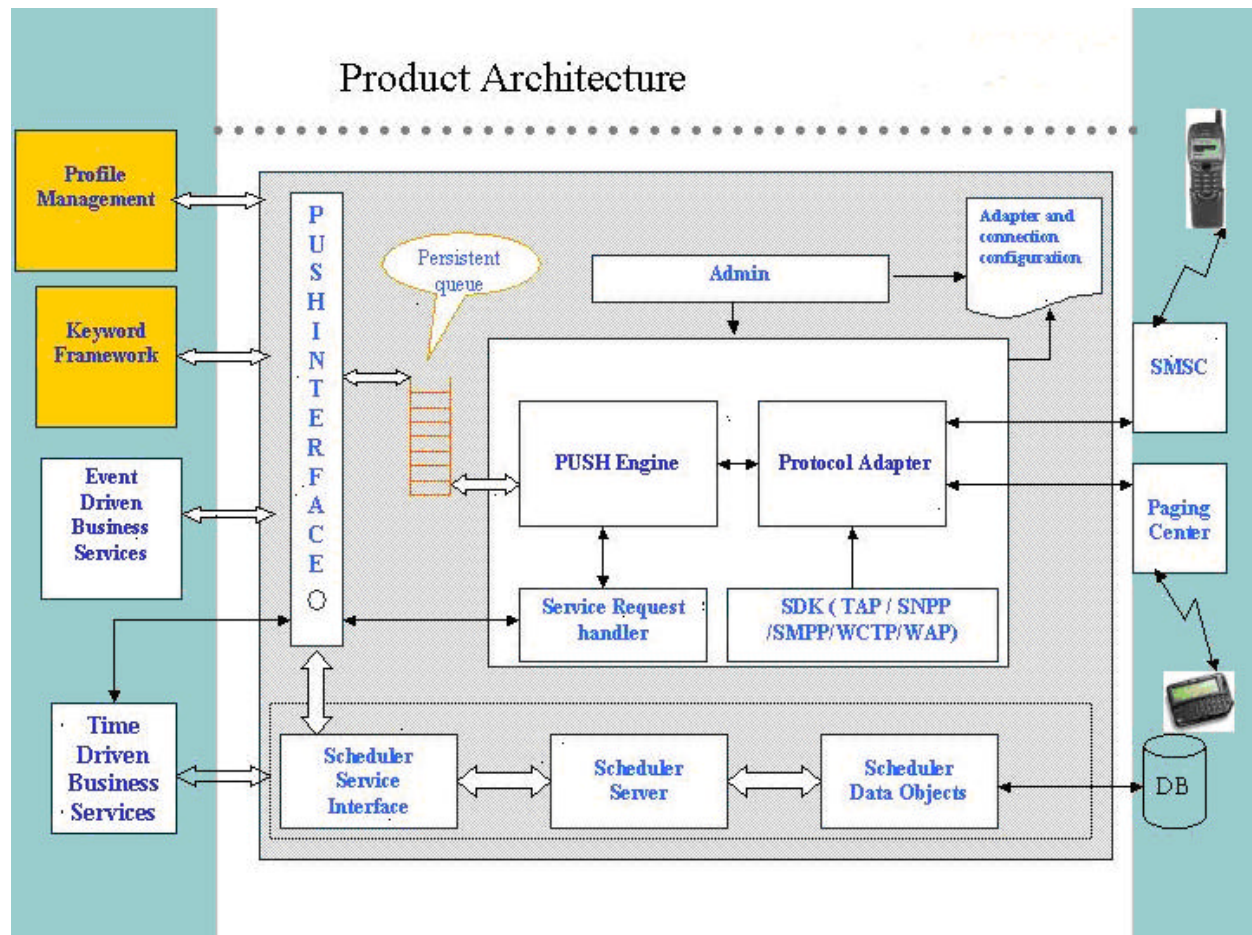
Product Architecture

Profile Management

Keyword Framework

Event Driven Business Services

Time Driven Business Services

P U S H I N T E R F A C E O

Persistent queue

Admin

Adapter and connection configuration

PUSH Engine

Protocol Adapter

Service Request handler

SDK ( TAP / SNPP /SMPP/WCTP/WAP)

Scheduler Service Interface

Scheduler Server

Scheduler Data Objects

SMSC

Paging Center

DB